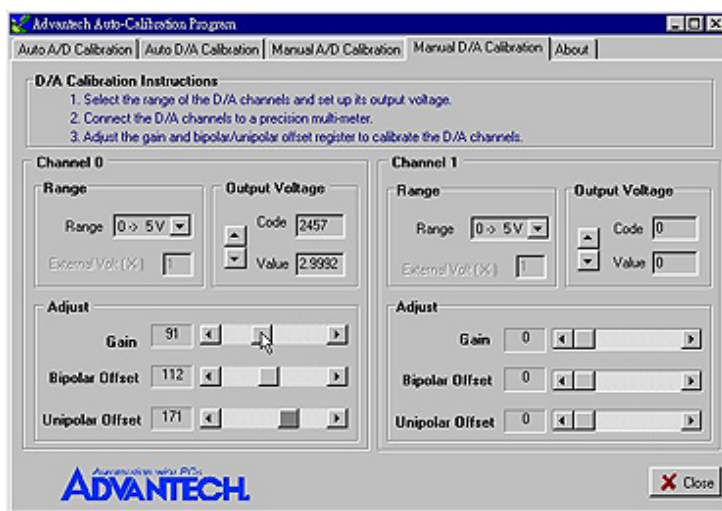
Advantech Auto-Calibration Program

Auto A/D Calibration | Auto D/A Calibration | Manual A/D Calibration | Manual D/A Calibration | About

D/A Calibration Instructions
1. Select the range of the D/A channels and set up its output voltage.
2. Connect the D/A channels to a precision multi-meter.
3. Adjust the gain and bipolar/unipolar offset register to calibrate the D/A channels.

Channel 0

Range
Range 0 -> 5V
External Volt (X) 1

Output Voltage
Code 2457
Value 2.9992

Adjust
Gain 91
Bipolar Offset 112
Unipolar Offset 171

Channel 1

Range
Range 0 -> 5V
External Volt (X) 1

Output Voltage
Code 0
Value 0

Adjust
Gain 0
Bipolar Offset 0
Unipolar Offset 0

Automation with PCs
ADVANTECH

Close